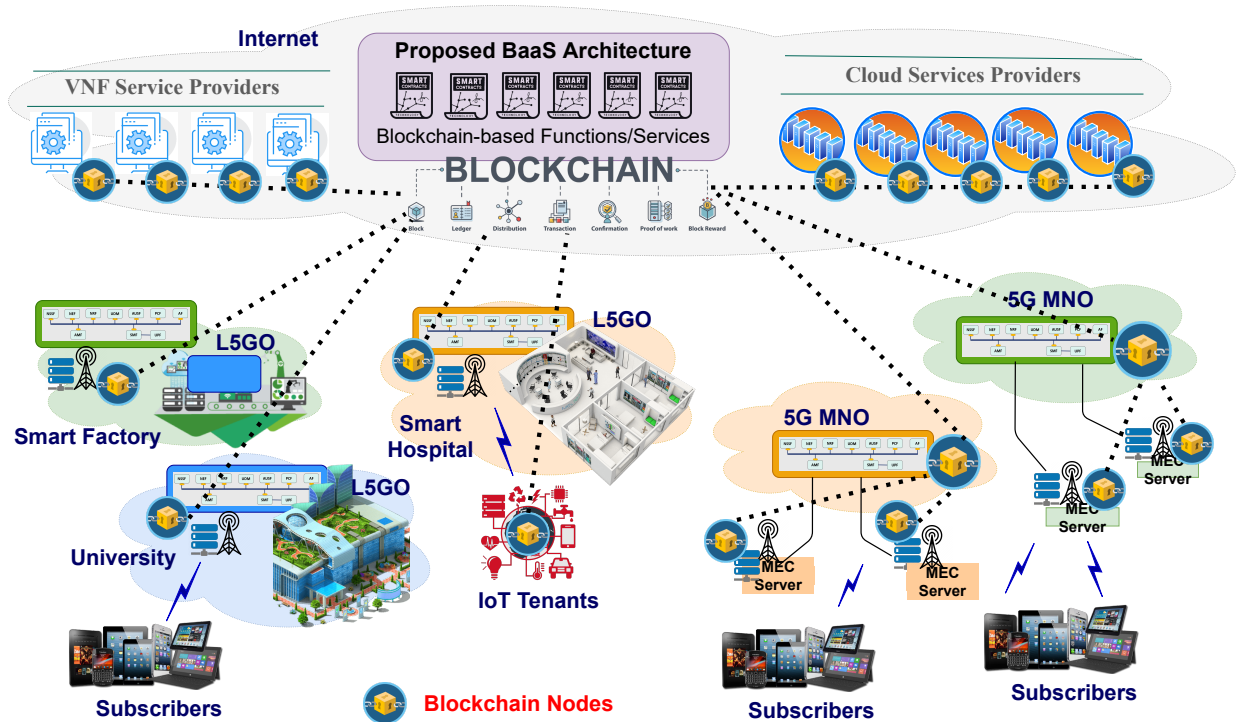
Internet

Proposed BaaS Architecture

SMART CONTRACTS SMART CONTRACTS SMART CONTRACTS SMART CONTRACTS SMART CONTRACTS SMART CONTRACTS

Blockchain-based Functions/Services

VNF Service Providers

Cloud Services Providers

BLOCKCHAIN

Block Ledger Distribution Transaction Confirmation Proof of work Block Reward

L5GO

Smart Factory

L5GO

Smart Hospital

5G MNO

5G MNO

MEC Server

MEC Server

L5GO

University

IoT Tenants

MEC Server

MEC Server

Subscribers

Blockchain Nodes

Subscribers

Subscribers